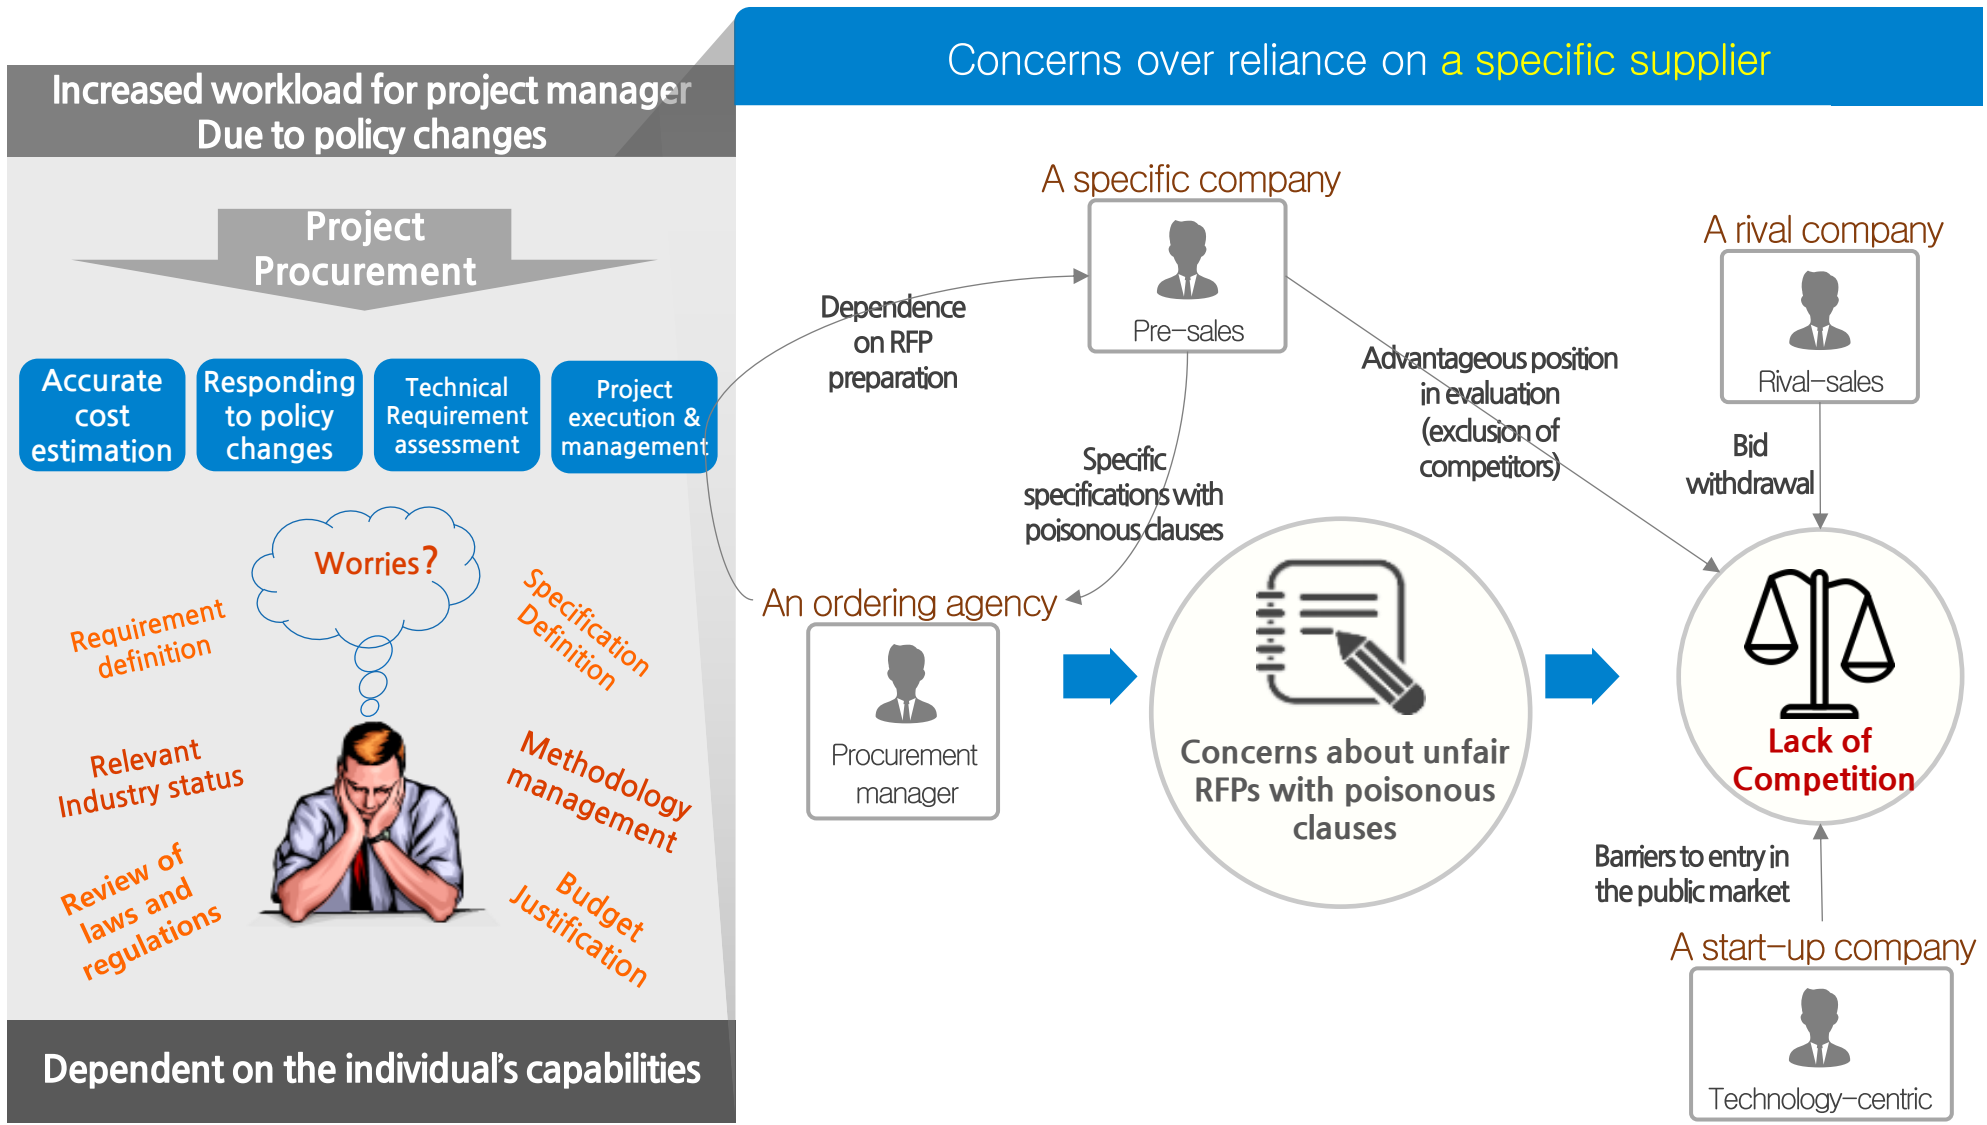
Increased workload for project manager Due to policy changes

Project Procurement

Accurate cost estimation

Responding to policy changes

Technical Requirement assessment

Project execution & management

Worries?

Requirement definition

Specification Definition

Relevant Industry status

Methodology management

Review of laws and regulations

Budget Justification

Dependent on the individual's capabilities

Concerns over reliance on a specific supplier

A specific company

Pre–sales

Dependence on RFP preparation

Advantageous position in evaluation (exclusion of competitors)

A rival company

Rival–sales

Bid withdrawal

Specific specifications with poisonous clauses

An ordering agency

Procurement manager

Concerns about unfair RFPs with poisonous clauses

Lack of Competition

Barriers to entry in the public market

A start–up company

Technology–centric